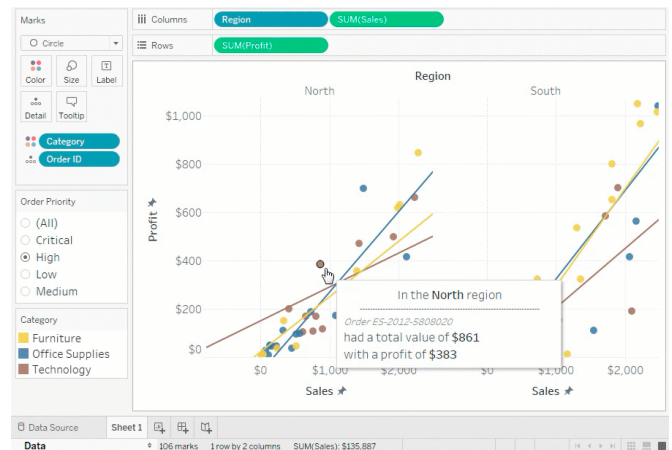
Marks

Circle

Color
Size
Label
Detail
Tooltip

Category
Order ID

Order Priority
(All)
Critical
High
Low
Medium

Category
Furniture
Office Supplies
Technology

Columns
Region
SUM(Sales)

Rows
SUM(Profit)

Region
North
South

$1,000
$800
$600
$400
$200
$0

Profit

In the North region
Order ES-2012-5808020
had a total value of $861
with a profit of $383

$0
$1,000
$2,000
Sales

$0
$1,000
$2,000
Sales

Data Source
Sheet 1

Data
106 marks
1 row by 2 columns
SUM(Sales): $135,887